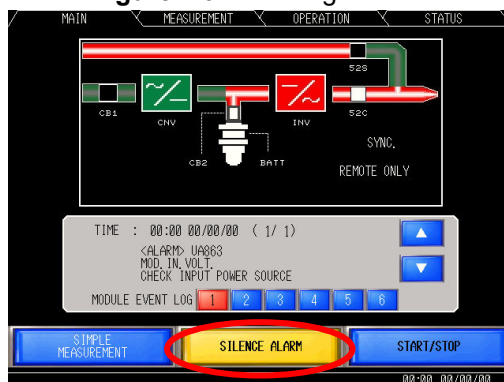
MAIN
MEASUREMENT
OPERATION
STATUS

52S
CB1
CNV
INV
52C
SYNC.
CB2
BATT
REMOTE ONLY

TIME : 00:00 00/00/00 ( 1/ 1)
<ALARM> UA863
MOD.IN.VOLT.
CHECK INPUT POWER SOURCE
MODULE EVENT LOG 1 2 3 4 5 6

SIMPLE MEASUREMENT
SILENCE ALARM
START/STOP
00:00 00/00/00